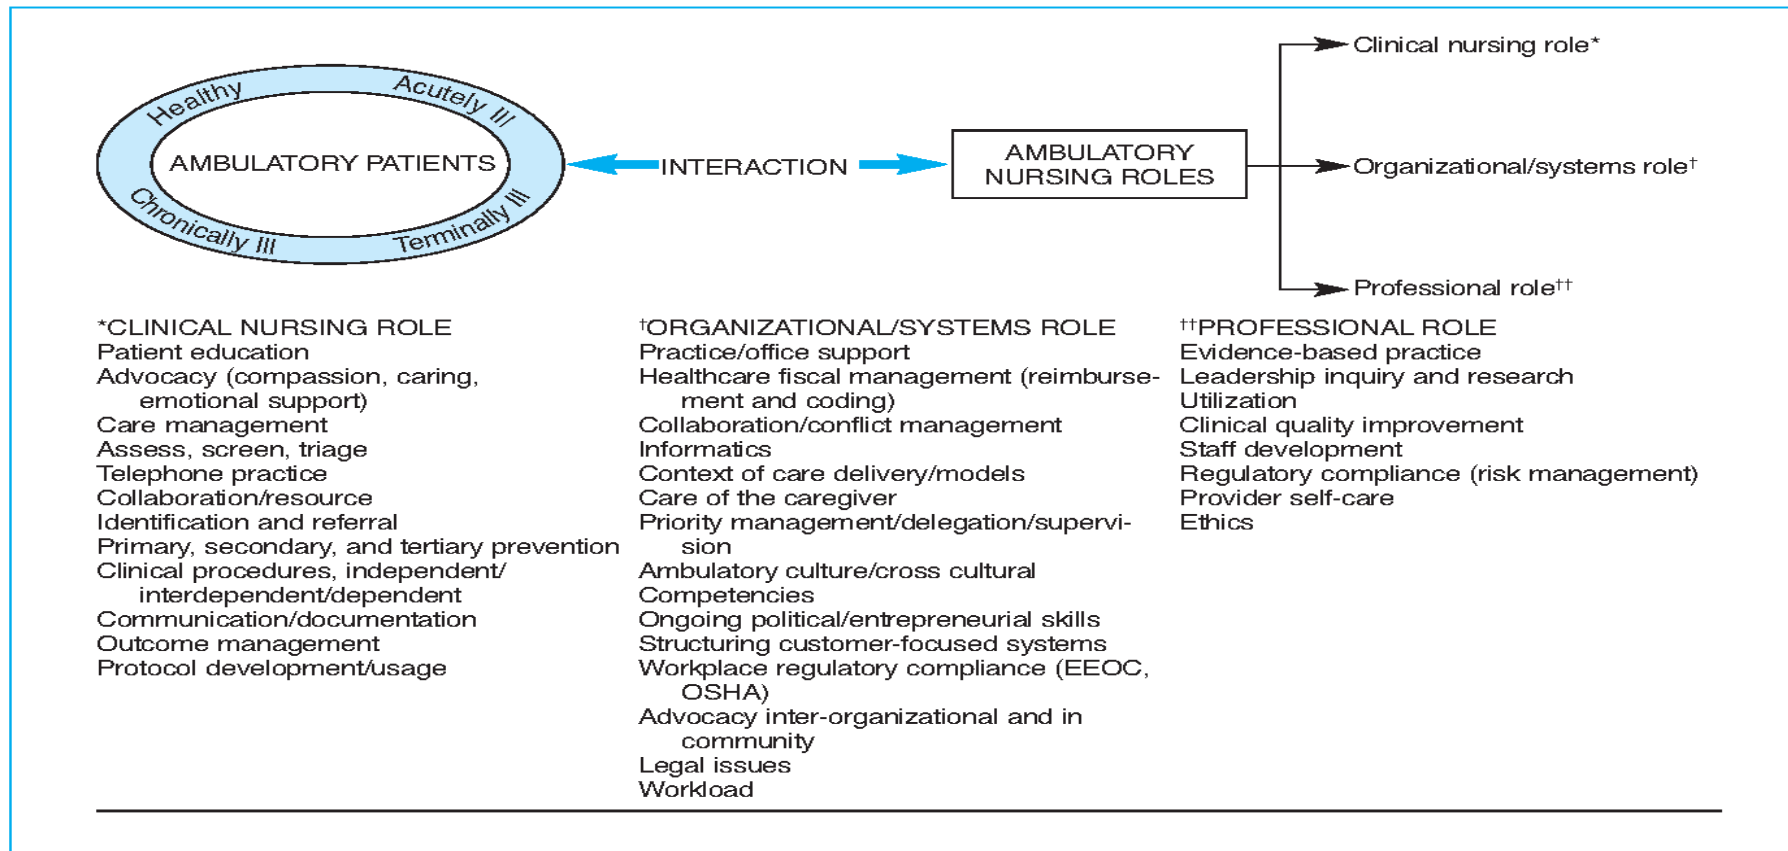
Healthy
Acutely Ill
AMBULATORY PATIENTS
Chronically Ill
Terminally Ill

INTERACTION

AMBULATORY NURSING ROLES

Clinical nursing role*
Organizational/systems role†
Professional role††

*CLINICAL NURSING ROLE
Patient education
Advocacy (compassion, caring, emotional support)
Care management
Assess, screen, triage
Telephone practice
Collaboration/resource
Identification and referral
Primary, secondary, and tertiary prevention
Clinical procedures, independent/ interdependent/dependent
Communication/documentation
Outcome management
Protocol development/usage

†ORGANIZATIONAL/SYSTEMS ROLE
Practice/office support
Healthcare fiscal management (reimbursement and coding)
Collaboration/conflict management
Informatics
Context of care delivery/models
Care of the caregiver
Priority management/delegation/supervision
Ambulatory culture/cross cultural
Competencies
Ongoing political/entrepreneurial skills
Structuring customer-focused systems
Workplace regulatory compliance (EEOC, OSHA)
Advocacy inter-organizational and in community
Legal issues
Workload

††PROFESSIONAL ROLE
Evidence-based practice
Leadership inquiry and research
Utilization
Clinical quality improvement
Staff development
Regulatory compliance (risk management)
Provider self-care
Ethics